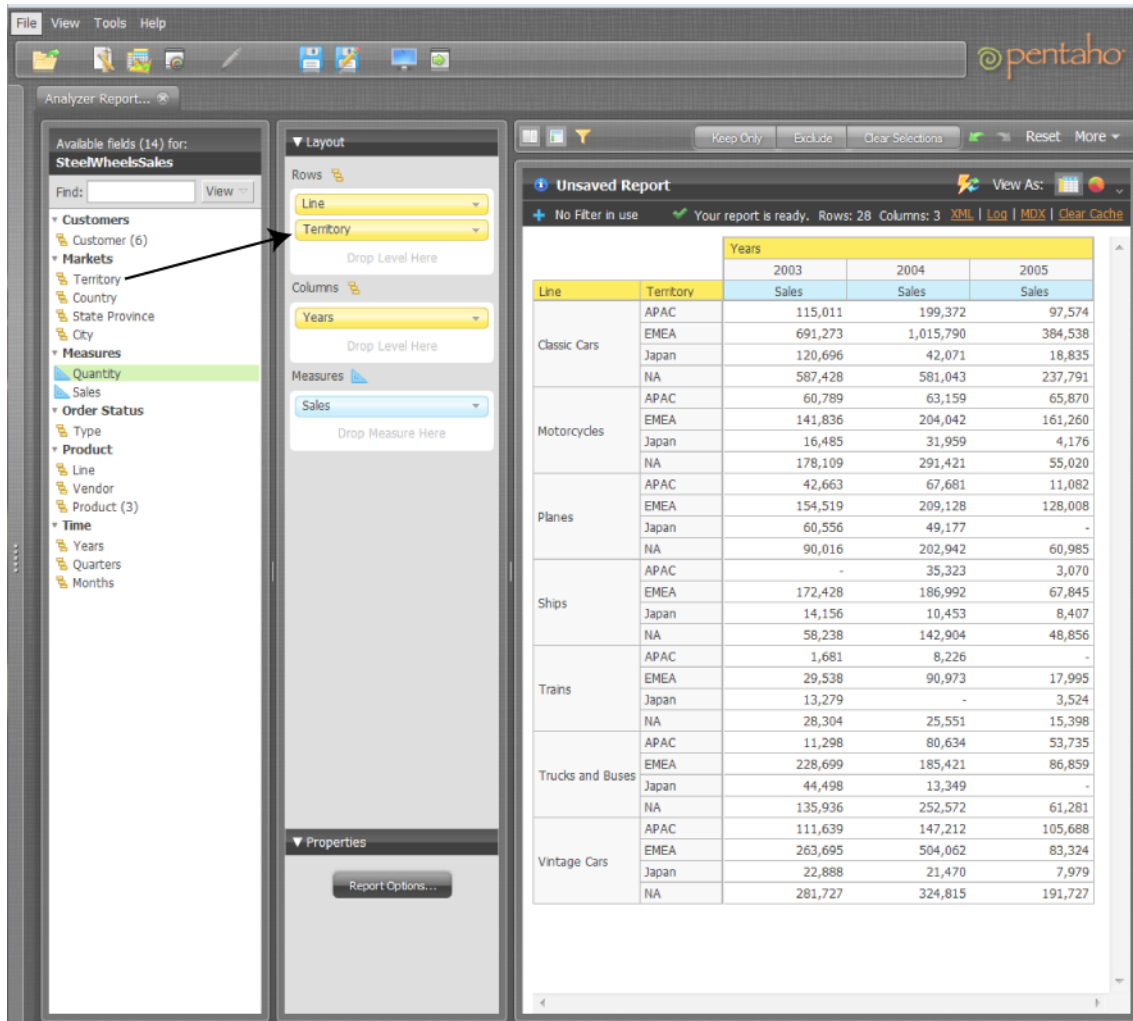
File View Tools Help

pentaho

Analyzer Report...

Available fields (14) for:
SteelWheelsSales

Find: View

▾ Customers
Customer (6)
▾ Markets
Territory
Country
State Province
City
▾ Measures
Quantity
Sales
▾ Order Status
Type
▾ Product
Line
Vendor
Product (3)
▾ Time
Years
Quarters
Months

▼ Layout

Rows
Line
Territory
Drop Level Here

Columns
Years
Drop Level Here

Measures
Sales
Drop Measure Here

▼ Properties

Report Options...

Keep Only Exclude Clear Selections Reset More ▾

Unsaved Report View As:

No Filter in use Your report is ready. Rows: 28 Columns: 3 XML | Log | MDX | Clear Cache

| | | Years | | |
|---|---|---|---|---|
| | | 2003 | 2004 | 2005 |
| Line | Territory | Sales | Sales | Sales |
| Classic Cars | APAC | 115,011 | 199,372 | 97,574 |
| | EMEA | 691,273 | 1,015,790 | 384,538 |
| | Japan | 120,696 | 42,071 | 18,835 |
| | NA | 587,428 | 581,043 | 237,791 |
| Motorcycles | APAC | 60,789 | 63,159 | 65,870 |
| | EMEA | 141,836 | 204,042 | 161,260 |
| | Japan | 16,485 | 31,959 | 4,176 |
| | NA | 178,109 | 291,421 | 55,020 |
| Planes | APAC | 42,663 | 67,681 | 11,082 |
| | EMEA | 154,519 | 209,128 | 128,008 |
| | Japan | 60,556 | 49,177 | - |
| | NA | 90,016 | 202,942 | 60,985 |
| Ships | APAC | - | 35,323 | 3,070 |
| | EMEA | 172,428 | 186,992 | 67,845 |
| | Japan | 14,156 | 10,453 | 8,407 |
| | NA | 58,238 | 142,904 | 48,856 |
| Trains | APAC | 1,681 | 8,226 | - |
| | EMEA | 29,538 | 90,973 | 17,995 |
| | Japan | 13,279 | - | 3,524 |
| | NA | 28,304 | 25,551 | 15,398 |
| Trucks and Buses | APAC | 11,298 | 80,634 | 53,735 |
| | EMEA | 228,699 | 185,421 | 86,859 |
| | Japan | 44,498 | 13,349 | - |
| | NA | 135,936 | 252,572 | 61,281 |
| Vintage Cars | APAC | 111,639 | 147,212 | 105,688 |
| | EMEA | 263,695 | 504,062 | 83,324 |
| | Japan | 22,888 | 21,470 | 7,979 |
| | NA | 281,727 | 324,815 | 191,727 |